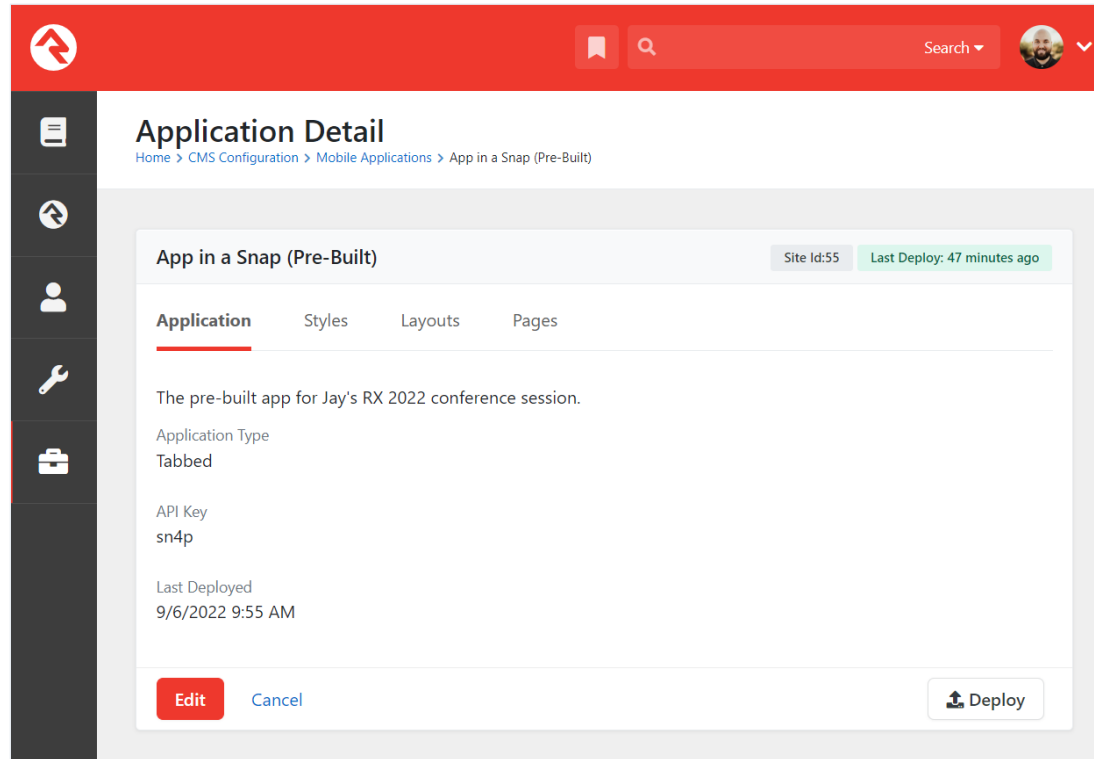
Search

Application Detail

Home > CMS Configuration > Mobile Applications > App in a Snap (Pre-Built)

App in a Snap (Pre-Built)

Site Id:55

Last Deploy: 47 minutes ago

Application

Styles

Layouts

Pages

The pre-built app for Jay's RX 2022 conference session.

Application Type
Tabbed

API Key
sn4p

Last Deployed
9/6/2022 9:55 AM

Edit

Cancel

Deploy